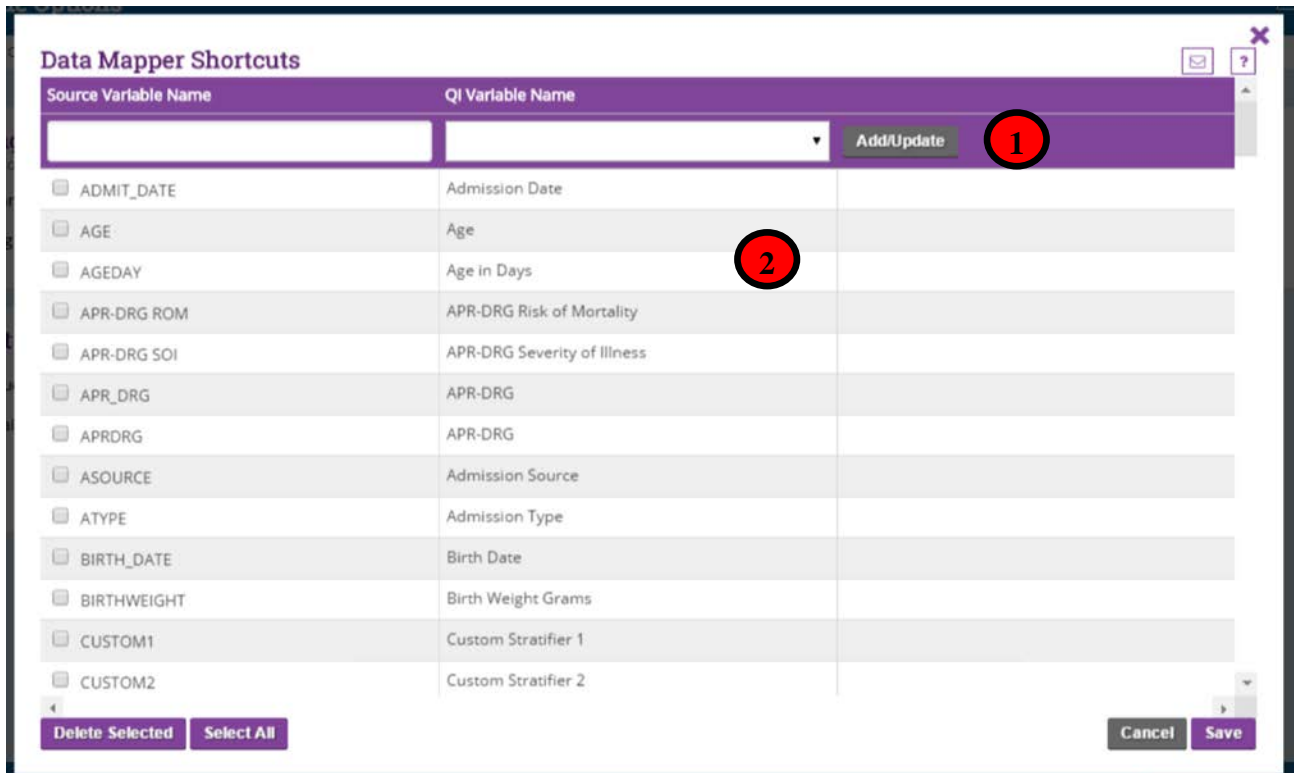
Data Mapper Shortcuts

| Source Variable Name | QI Variable Name |
|---|---|
| | Add/Update |
| ADMIT_DATE | Admission Date |
| AGE | Age |
| AGEDAY | Age in Days |
| APR-DRG ROM | APR-DRG Risk of Mortality |
| APR-DRG SOI | APR-DRG Severity of Illness |
| APR_DRG | APR-DRG |
| APRDRG | APR-DRG |
| ASOURCE | Admission Source |
| ATYPE | Admission Type |
| BIRTH_DATE | Birth Date |
| BIRTHWEIGHT | Birth Weight Grams |
| CUSTOM1 | Custom Stratifier 1 |
| CUSTOM2 | Custom Stratifier 2 |

1

2

Delete Selected Select All

Cancel Save